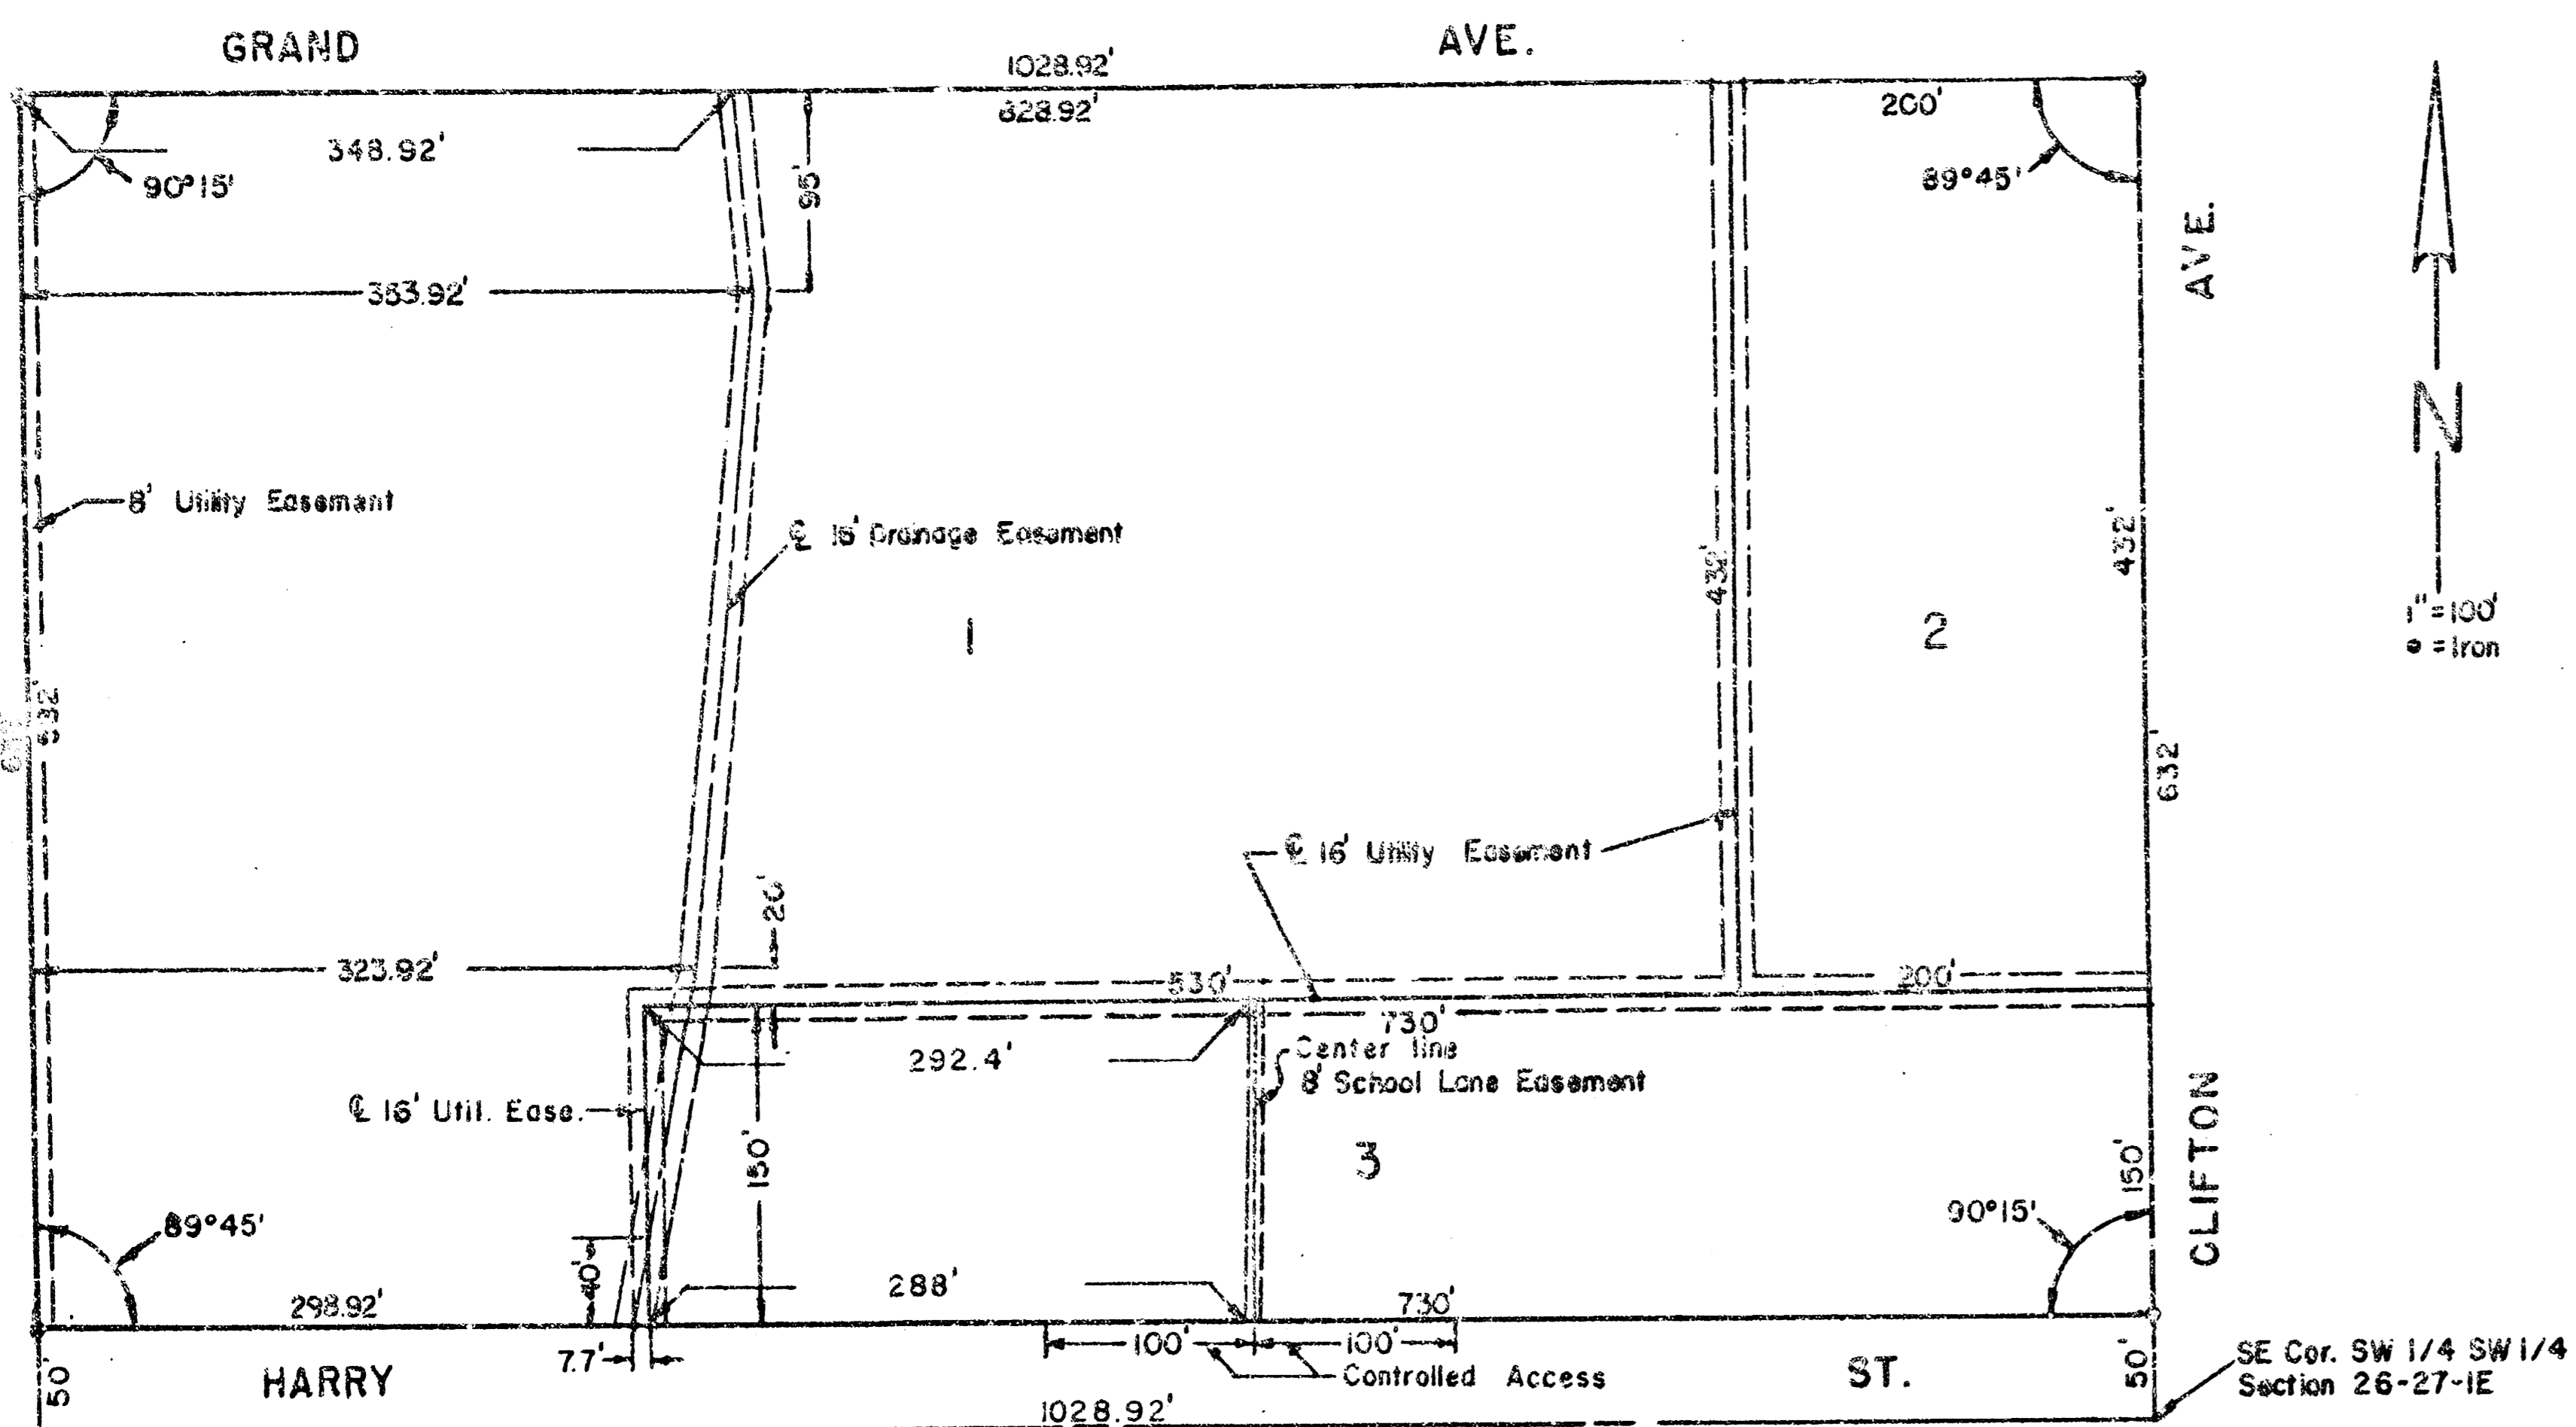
GRAND AVE.

1028.92'
828.92'
200'
348.92'
90°15'
89°45'
95'
383.92'
AVE.
8' Utility Easement
℄ 15' Drainage Easement
432'
432'
1"=100'
• = Iron
1
2
632'
632'
℄ 16' Utility Easement
26'
323.92'
530'
200'
730'
292.4'
Center line
8' School Lane Easement
℄ 16' Util. Ease.
150'
3
150'
CLIFTON
89°45'
90°15'
40'
288'
298.92'
730'
50'
HARRY
7.7'
100'
100'
Controlled Access
ST.
50'
SE Cor. SW 1/4 SW 1/4
Section 26-27-1E
1028.92'